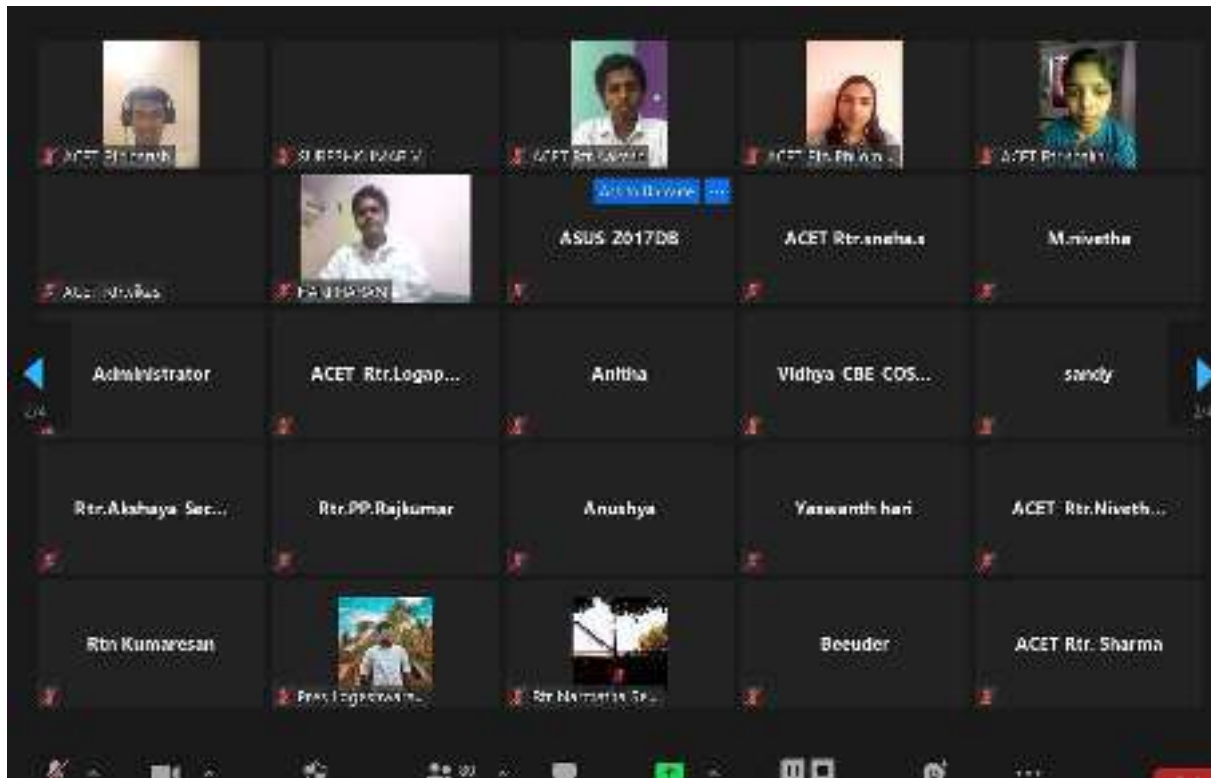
ACET Rtr.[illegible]

SURESH KUMAR V

ACET Rtr.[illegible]

ACET Rtr.Ph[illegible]

ACET Rtr.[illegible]

ACET Rtr.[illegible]

HARIHARAN

ASUS Z017DB

ACET Rtr.sneha.s

M.nivetha

Administrator

ACET Rtr.Logap...

Anitha

Vidhya CBE COS...

sandy

Rtr.Akshaya Sec...

Rtr.PP.Rajkumar

Anushya

Yaswanth hari

ACET Rtr.Niveth...

Rtn Kumaresan

Pres Logeshwara...

Rtr.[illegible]

Beeuder

ACET Rtr. Sharma